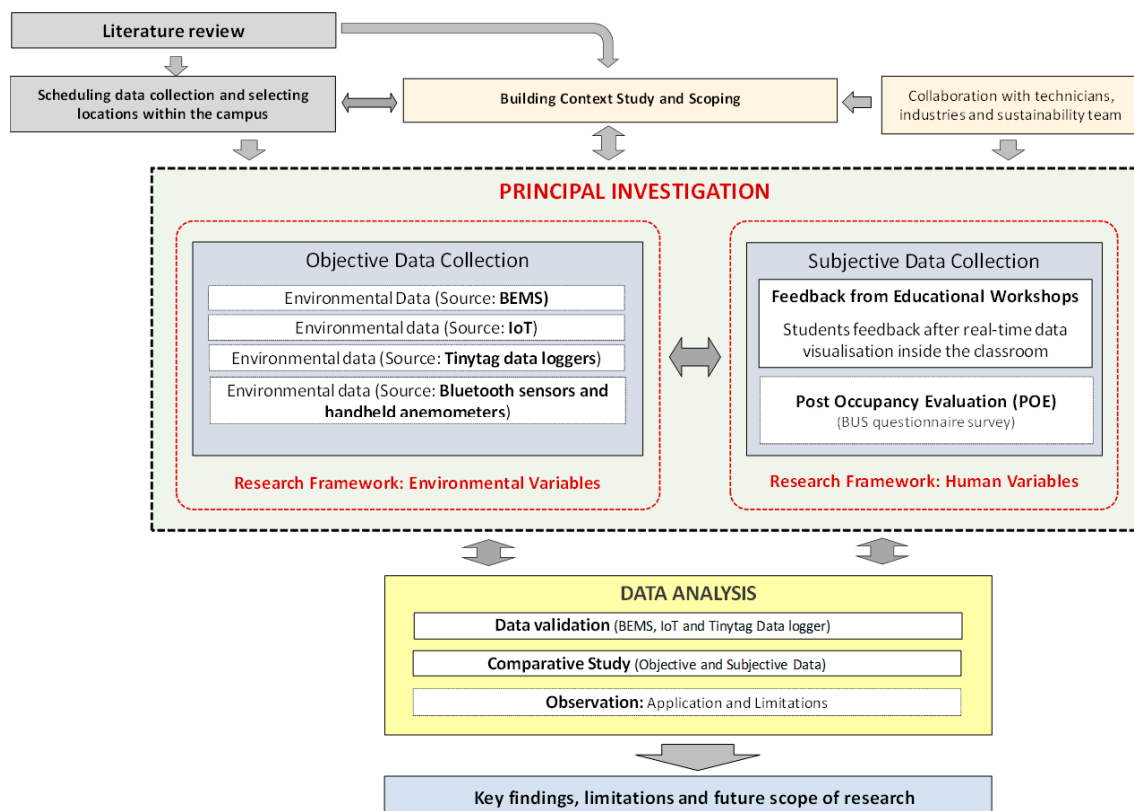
Literature review

Scheduling data collection and selecting locations within the campus

Building Context Study and Scoping

Collaboration with technicians, industries and sustainability team

PRINCIPAL INVESTIGATION

Objective Data Collection

Environmental Data (Source: BEMS)

Environmental data (Source: IoT)

Environmental data (Source: Tinytag data loggers)

Environmental data (Source: Bluetooth sensors and handheld anemometers)

Research Framework: Environmental Variables

Subjective Data Collection

Feedback from Educational Workshops

Students feedback after real-time data visualisation inside the classroom

Post Occupancy Evaluation (POE)
(BUS questionnaire survey)

Research Framework: Human Variables

DATA ANALYSIS

Data validation (BEMS, IoT and Tinytag Data logger)

Comparative Study (Objective and Subjective Data)

Observation: Application and Limitations

Key findings, limitations and future scope of research